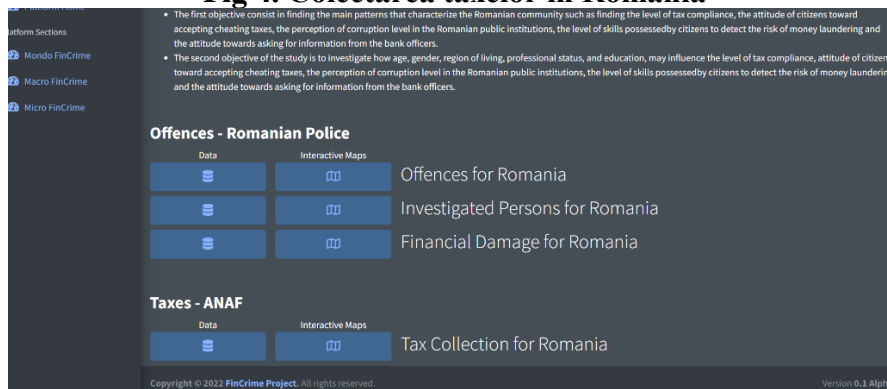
Fig 4. Colectarea taxelor în România

latform Sections

Mondo FinCrime

Macro FinCrime

Micro FinCrime

• The first objective consist in finding the main patterns that characterize the Romanian community such as finding the level of tax compliance, the attitude of citizens toward accepting cheating taxes, the perception of corruption level in the Romanian public institutions, the level of skills possessedby citizens to detect the risk of money laundering and the attitude towards asking for information from the bank officers.

• The second objective of the study is to investigate how age, gender, region of living, professional status, and education, may influence the level of tax compliance, attitude of citizen toward accepting cheating taxes, the perception of corruption level in the Romanian public institutions, the level of skills possessedby citizens to detect the risk of money launderin and the attitude towards asking for information from the bank officers.

Offences - Romanian Police

Data

Interactive Maps

Offences for Romania

Investigated Persons for Romania

Financial Damage for Romania

Taxes - ANAF

Data

Interactive Maps

Tax Collection for Romania

Copyright © 2022 FinCrime Project. All rights reserved.

Version 0.1 Alp